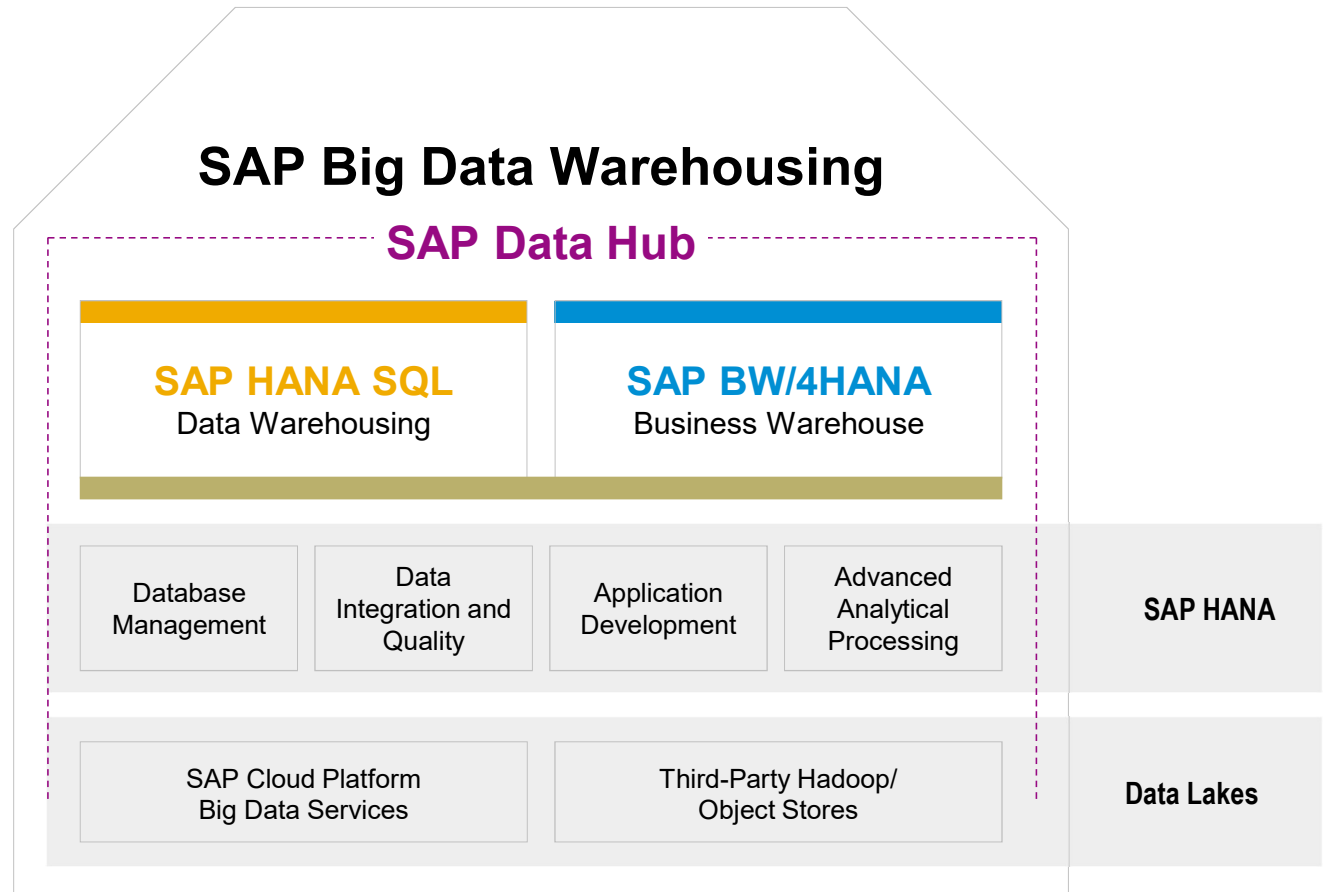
SAP Big Data Warehousing

SAP Data Hub

SAP HANA SQL
Data Warehousing

SAP BW/4HANA
Business Warehouse

Database Management

Data Integration and Quality

Application Development

Advanced Analytical Processing

SAP HANA

SAP Cloud Platform Big Data Services

Third-Party Hadoop/ Object Stores

Data Lakes